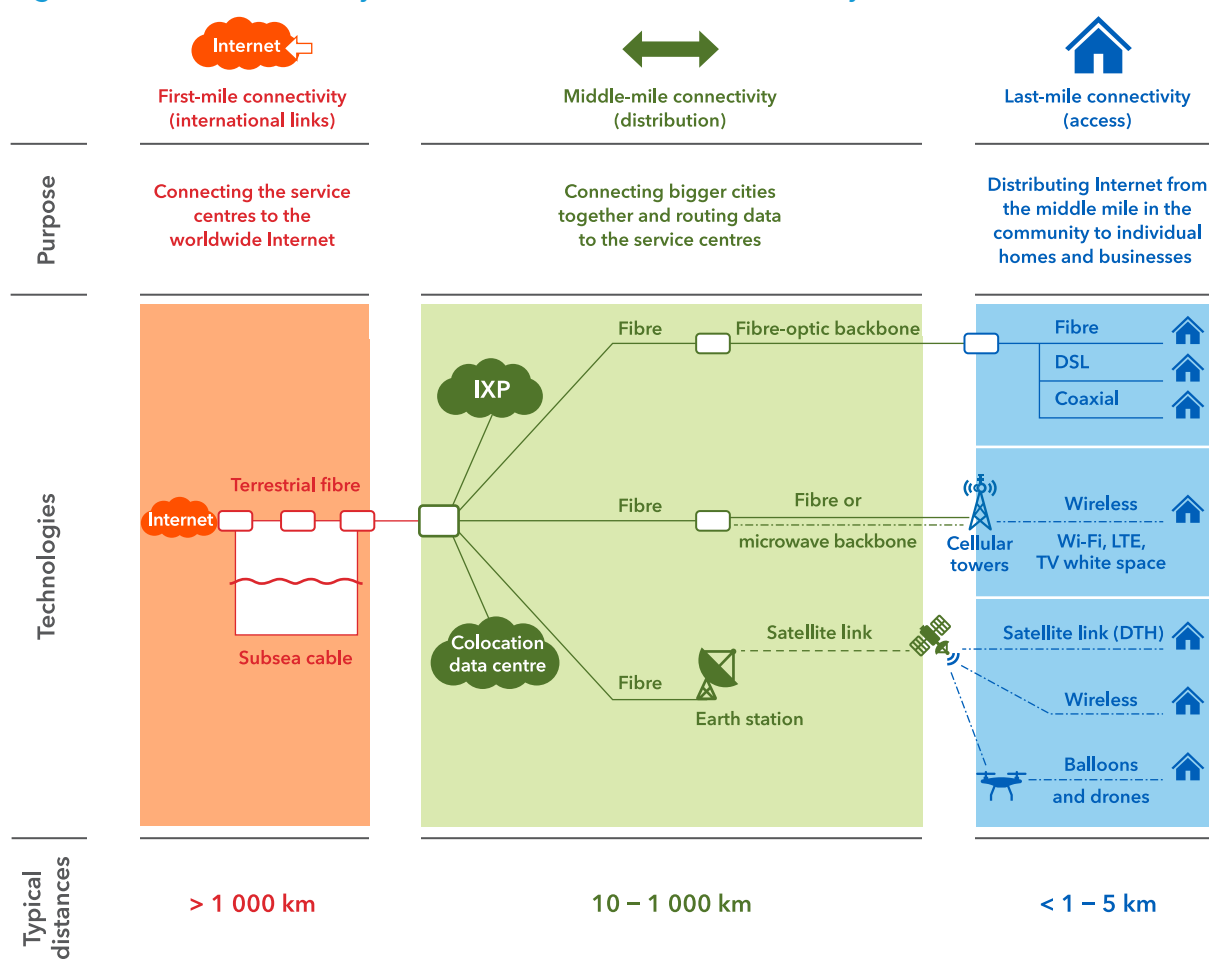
Internet

First-mile connectivity (international links)

Middle-mile connectivity (distribution)

Last-mile connectivity (access)

Purpose

Connecting the service centres to the worldwide Internet

Connecting bigger cities together and routing data to the service centres

Distributing Internet from the middle mile in the community to individual homes and businesses

Technologies

Internet

Terrestrial fibre

Subsea cable

IXP

Colocation data centre

Fibre

Fibre-optic backbone

Fibre

Fibre or

microwave backbone

Fibre

Satellite link

Earth station

Fibre

DSL

Coaxial

Cellular towers

Wireless

Wi-Fi, LTE, TV white space

Satellite link (DTH)

Wireless

Balloons and drones

Typical distances

> 1 000 km

10 – 1 000 km

< 1 – 5 km